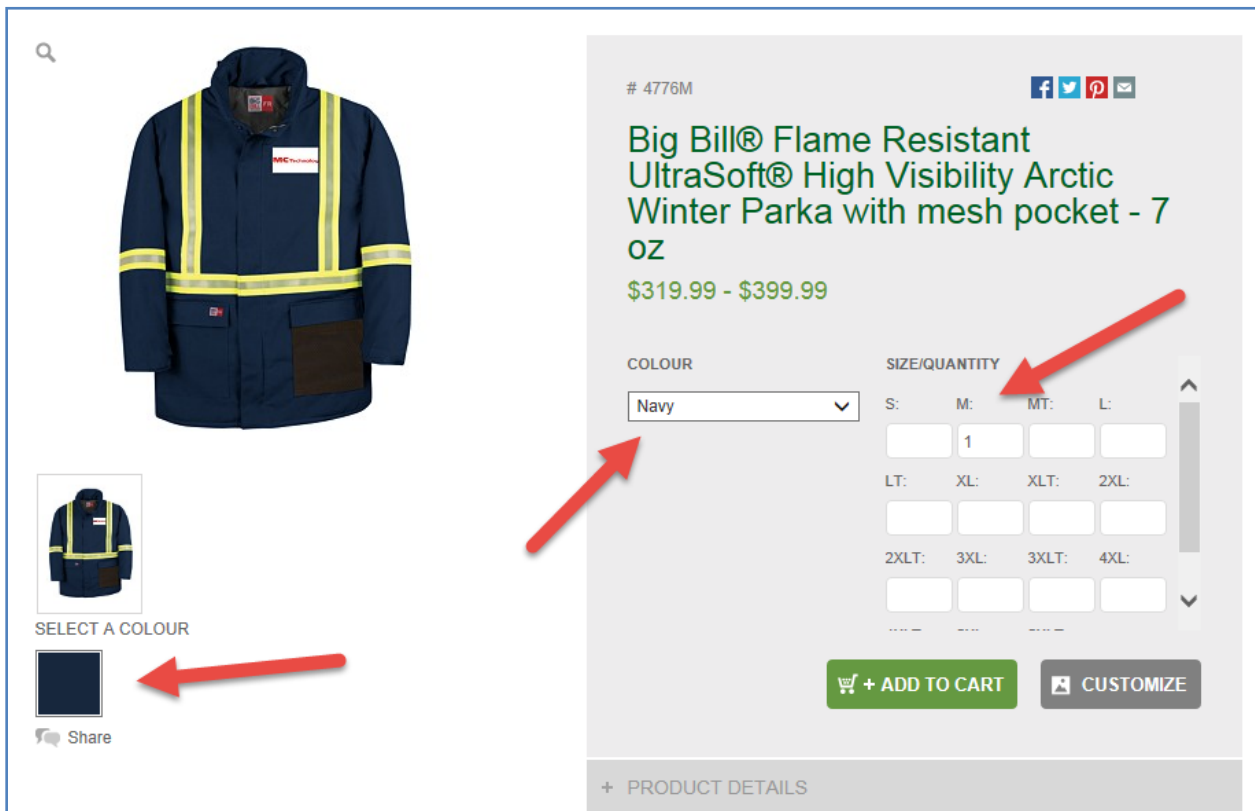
# 4776M

Big Bill® Flame Resistant UltraSoft® High Visibility Arctic Winter Parka with mesh pocket - 7 oz

$319.99 - $399.99

COLOUR

Navy

SIZE/QUANTITY

S: M: MT: L:

1

LT: XL: XLT: 2XL:

2XLT: 3XL: 3XLT: 4XL:

+ ADD TO CART

CUSTOMIZE

SELECT A COLOUR

Share

+ PRODUCT DETAILS